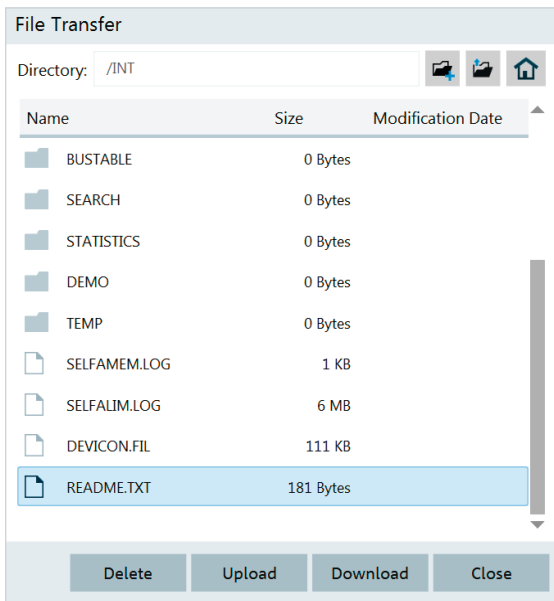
File Transfer

Directory: /INT

| Name | Size | Modification Date |
|---|---|---|
| BUSTABLE | 0 Bytes | |
| SEARCH | 0 Bytes | |
| STATISTICS | 0 Bytes | |
| DEMO | 0 Bytes | |
| TEMP | 0 Bytes | |
| SELFAMEM.LOG | 1 KB | |
| SELFALIM.LOG | 6 MB | |
| DEVICON.FIL | 111 KB | |
| README.TXT | 181 Bytes | |

Delete Upload Download Close